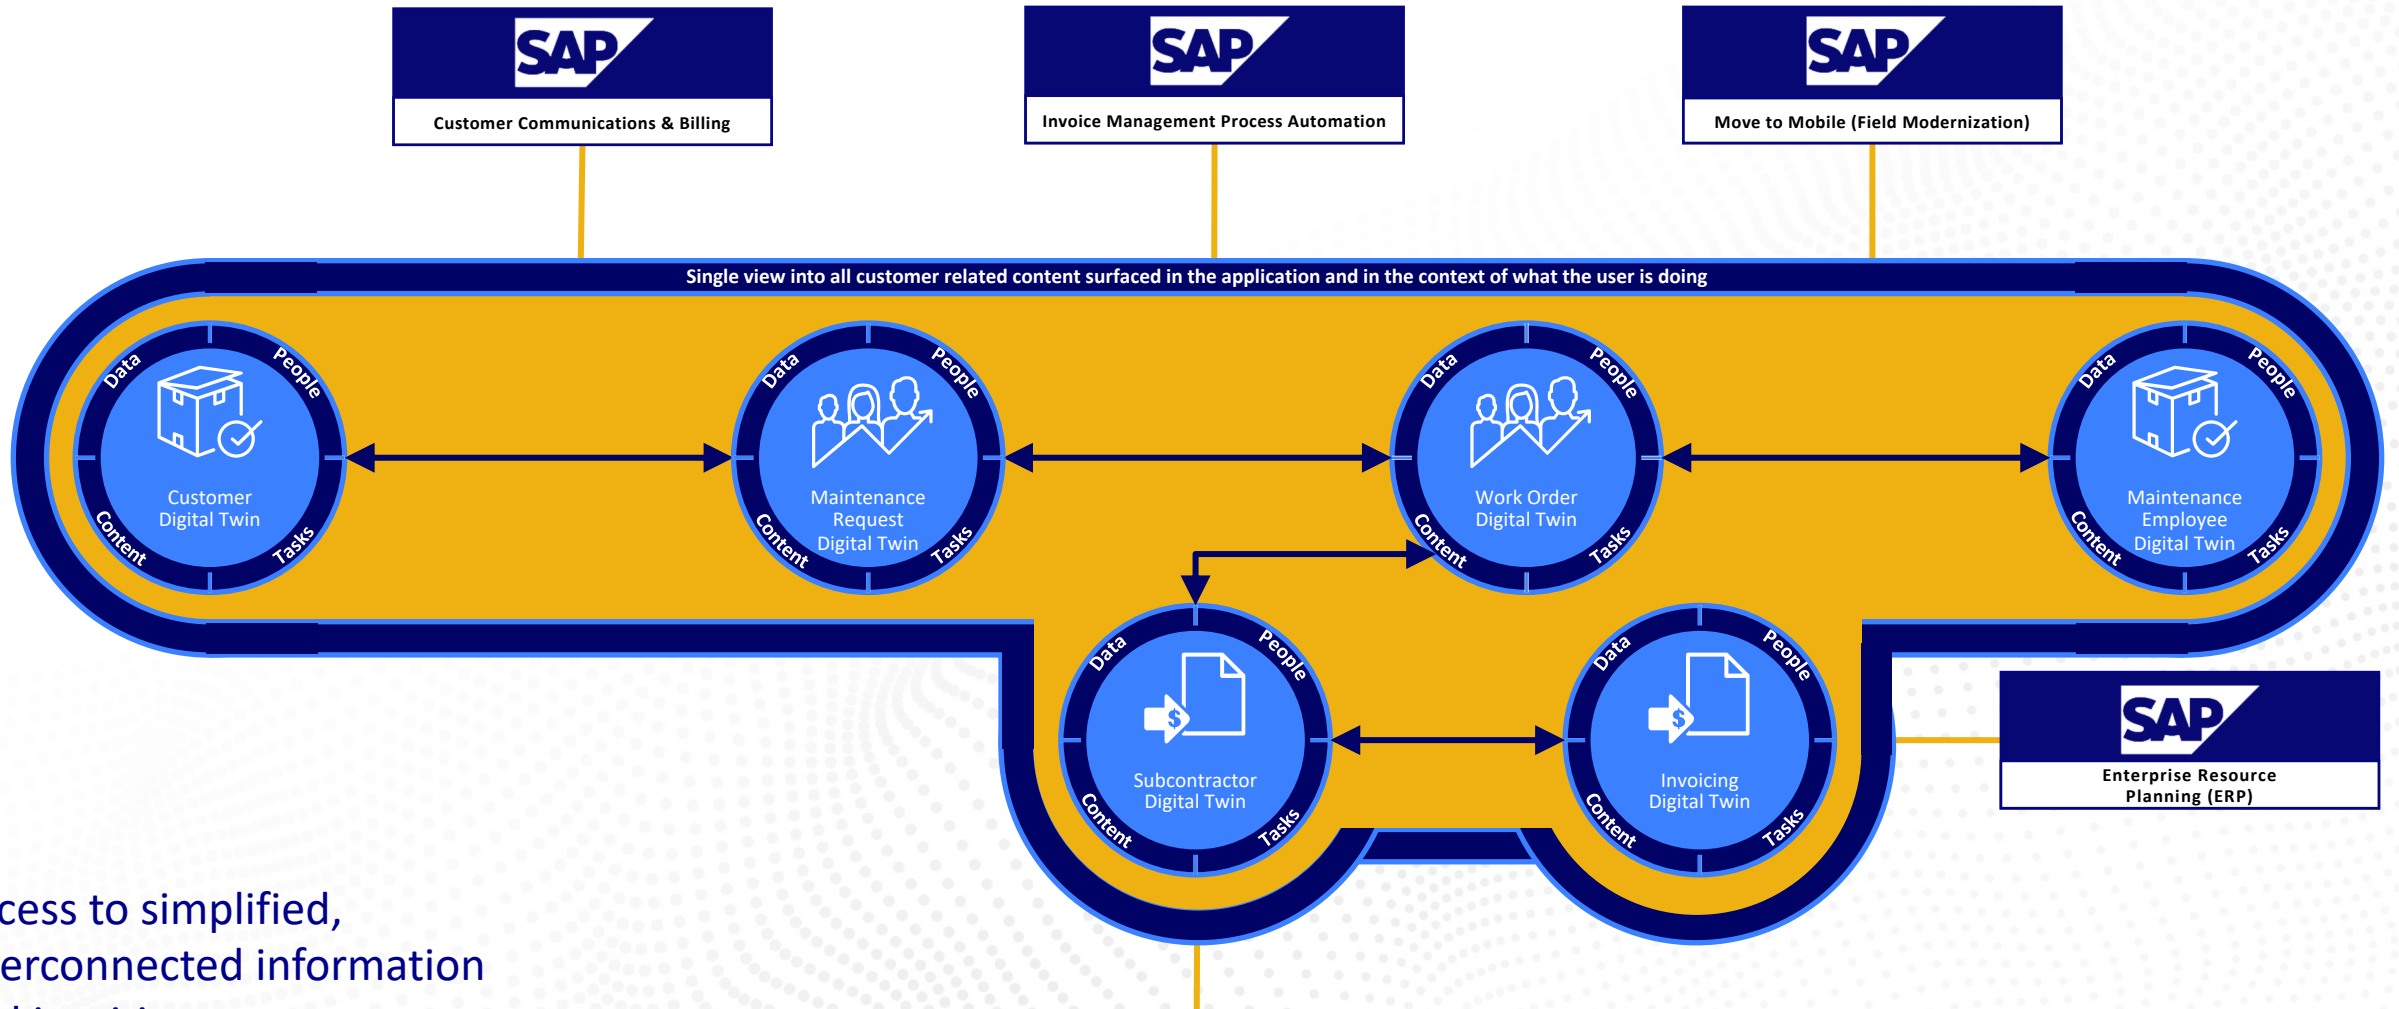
SAP
Customer Communications & Billing

SAP
Invoice Management Process Automation

SAP
Move to Mobile (Field Modernization)

Single view into all customer related content surfaced in the application and in the context of what the user is doing

Data People Content Tasks
Customer Digital Twin

Data People Content Tasks
Maintenance Request Digital Twin

Data People Content Tasks
Work Order Digital Twin

Data People Content Tasks
Maintenance Employee Digital Twin

Data People Content Tasks
Subcontractor Digital Twin

Data People Content Tasks
Invoicing Digital Twin

SAP
Enterprise Resource Planning (ERP)

cess to simplified,
erconnected information
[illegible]